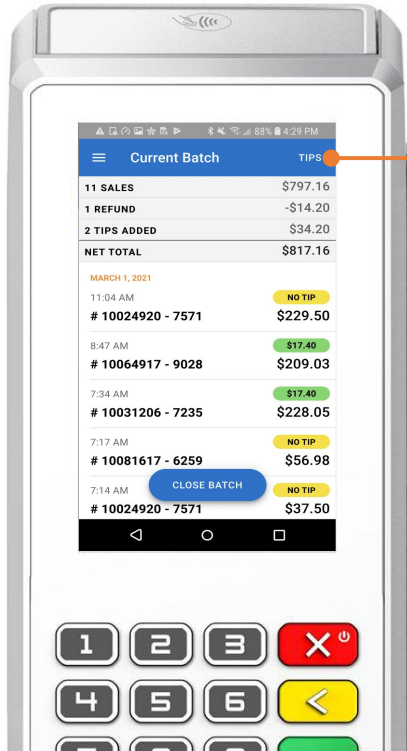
88% 4:29 PM

Current Batch TIPS

| | |
|---|---|
| 11 SALES | $797.16 |
| 1 REFUND | -$14.20 |
| 2 TIPS ADDED | $34.20 |
| NET TOTAL | $817.16 |

MARCH 1, 2021

11:04 AM NO TIP
# 10024920 - 7571 $229.50

8:47 AM $17.40
# 10064917 - 9028 $209.03

7:34 AM $17.40
# 10031206 - 7235 $228.05

7:17 AM NO TIP
# 10081617 - 6259 $56.98

7:14 AM NO TIP
# 10024920 - 7571 $37.50

CLOSE BATCH

1 2 3
4 5 6